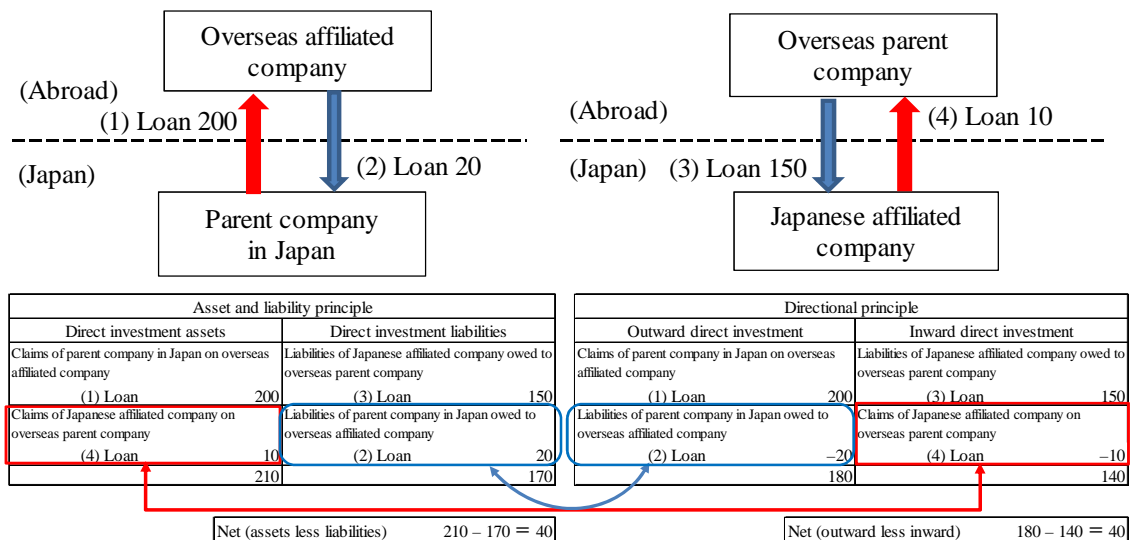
Overseas affiliated company

(Abroad)

(1) Loan 200

(2) Loan 20

(Japan)

Parent company in Japan

Overseas parent company

(Abroad)

(4) Loan 10

(Japan)

(3) Loan 150

Japanese affiliated company

| Asset and liability principle | |
|---|---|
| Direct investment assets | Direct investment liabilities |
| Claims of parent company in Japan on overseas affiliated company | Liabilities of Japanese affiliated company owed to overseas parent company |
| (1) Loan 200 | (3) Loan 150 |
| Claims of Japanese affiliated company on overseas parent company | Liabilities of parent company in Japan owed to overseas affiliated company |
| (4) Loan 10 | (2) Loan 20 |
| 210 | 170 |

| Directional principle | |
|---|---|
| Outward direct investment | Inward direct investment |
| Claims of parent company in Japan on overseas affiliated company | Liabilities of Japanese affiliated company owed to overseas parent company |
| (1) Loan 200 | (3) Loan 150 |
| Liabilities of parent company in Japan owed to overseas affiliated company | Claims of Japanese affiliated company on overseas parent company |
| (2) Loan –20 | (4) Loan –10 |
| 180 | 140 |

Net (assets less liabilities) 210 – 170 = 40

Net (outward less inward) 180 – 140 = 40